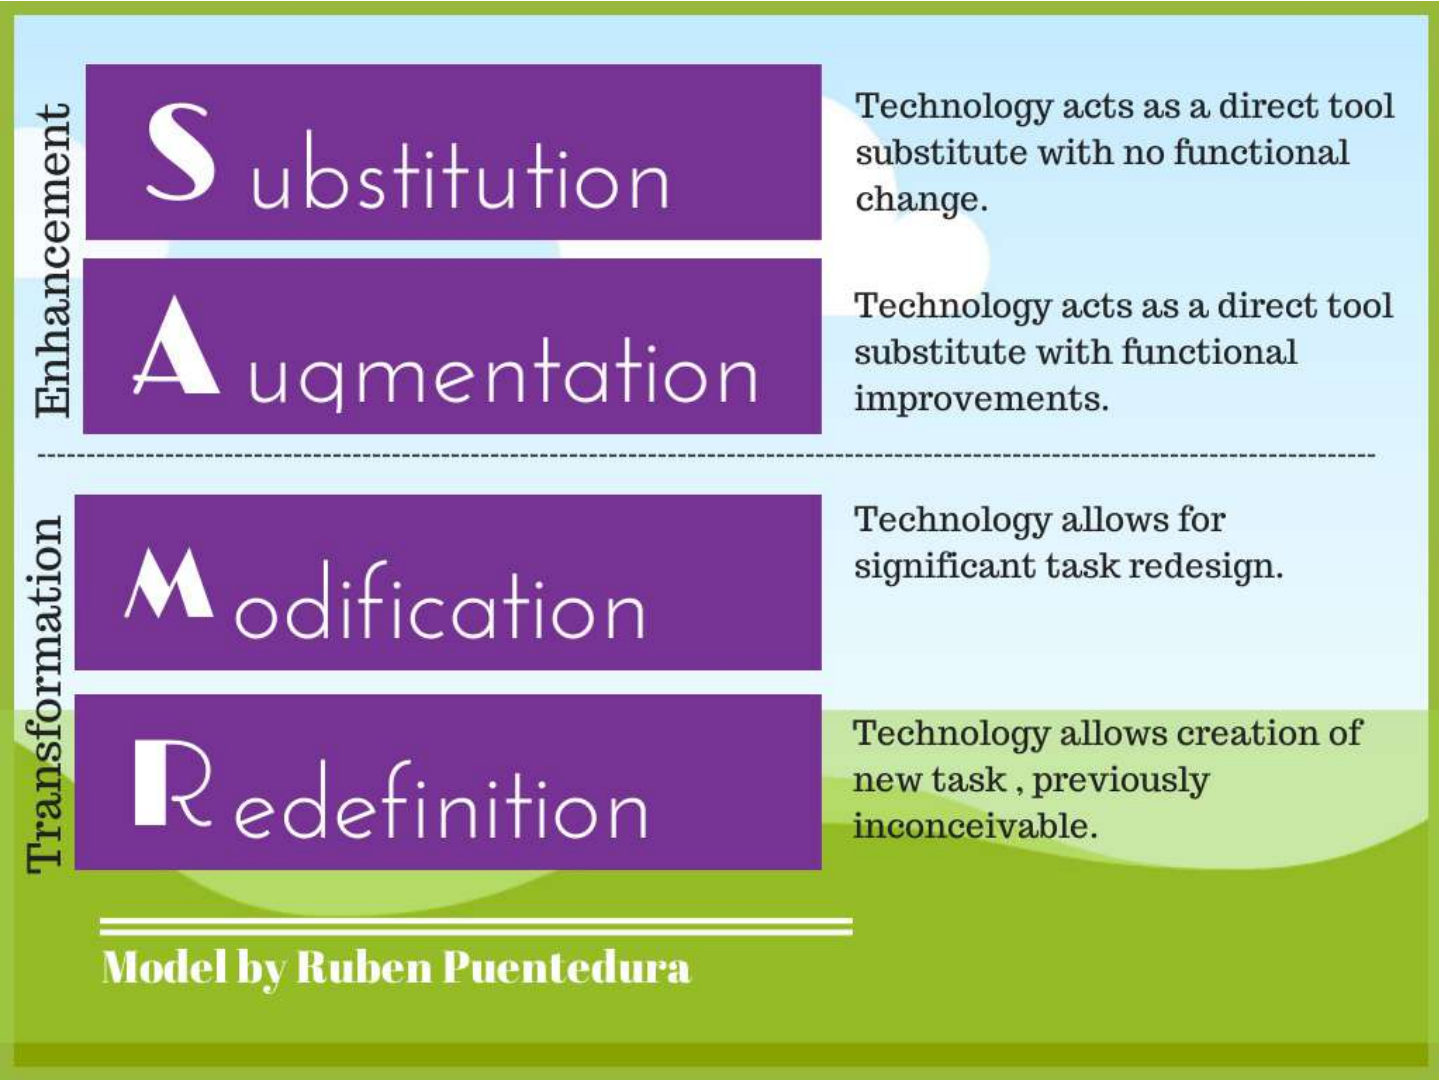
Enhancement

Substitution

Technology acts as a direct tool substitute with no functional change.

Augmentation

Technology acts as a direct tool substitute with functional improvements.

Transformation

Modification

Technology allows for significant task redesign.

Redefinition

Technology allows creation of new task , previously inconceivable.

Model by Ruben Puentedura